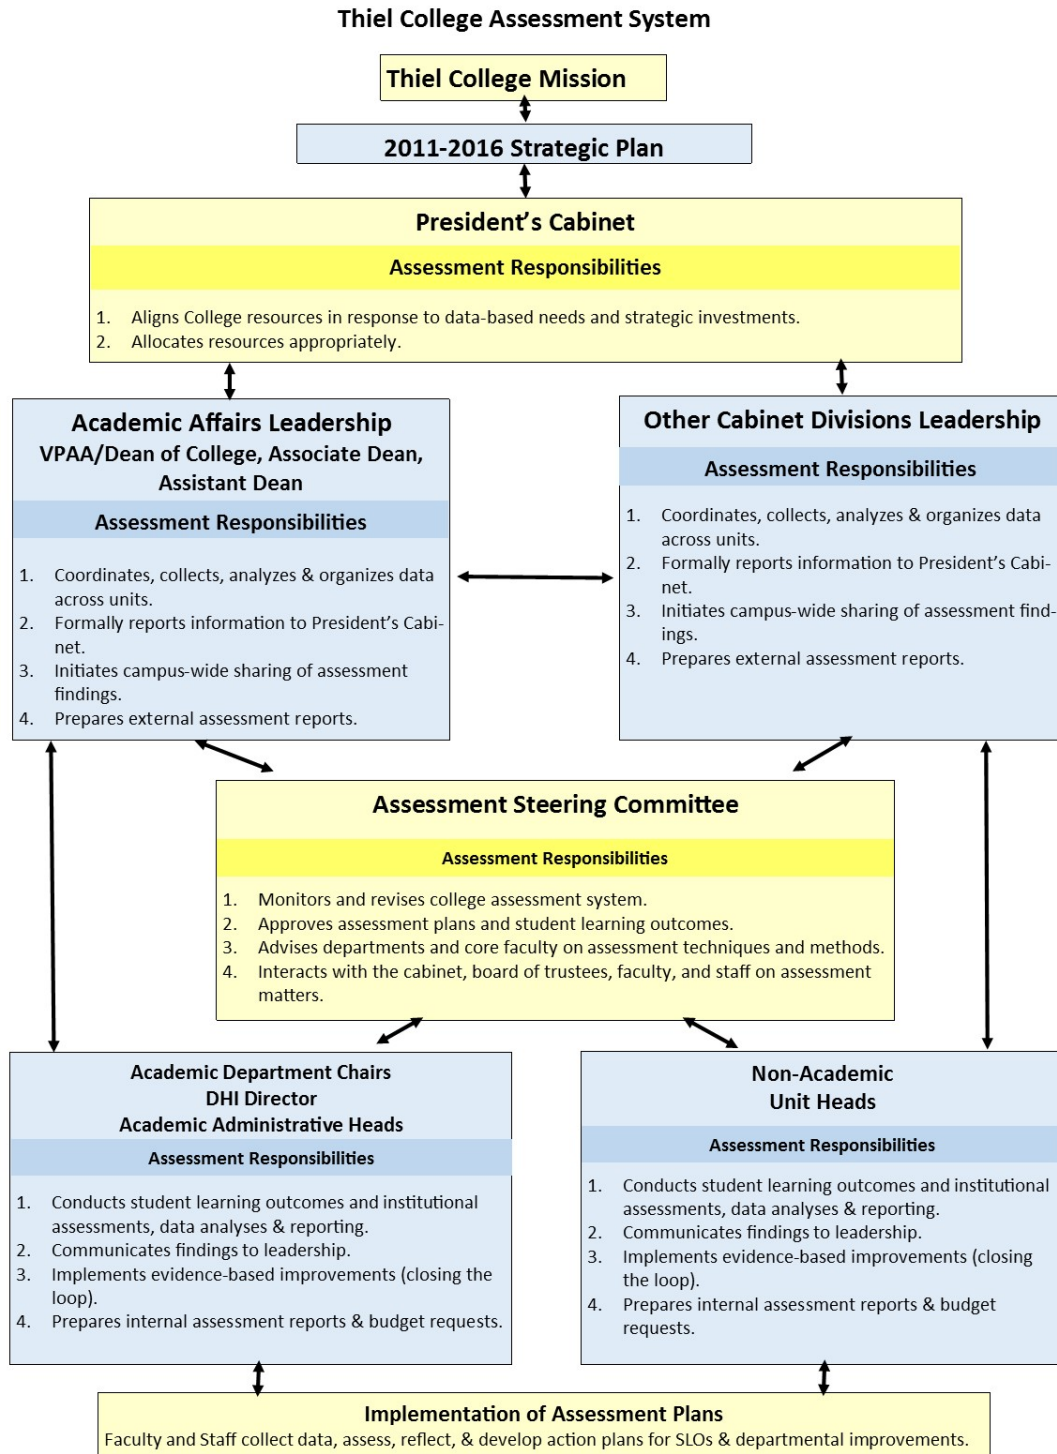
Thiel College Assessment System

Thiel College Mission

2011-2016 Strategic Plan

President's Cabinet

Assessment Responsibilities

1. Aligns College resources in response to data-based needs and strategic investments.
2. Allocates resources appropriately.

Academic Affairs Leadership
VPAA/Dean of College, Associate Dean, Assistant Dean

Assessment Responsibilities

1. Coordinates, collects, analyzes & organizes data across units.
2. Formally reports information to President's Cabinet.
3. Initiates campus-wide sharing of assessment findings.
4. Prepares external assessment reports.

Other Cabinet Divisions Leadership

Assessment Responsibilities

1. Coordinates, collects, analyzes & organizes data across units.
2. Formally reports information to President's Cabinet.
3. Initiates campus-wide sharing of assessment findings.
4. Prepares external assessment reports.

Assessment Steering Committee

Assessment Responsibilities

1. Monitors and revises college assessment system.
2. Approves assessment plans and student learning outcomes.
3. Advises departments and core faculty on assessment techniques and methods.
4. Interacts with the cabinet, board of trustees, faculty, and staff on assessment matters.

Academic Department Chairs
DHI Director
Academic Administrative Heads

Assessment Responsibilities

1. Conducts student learning outcomes and institutional assessments, data analyses & reporting.
2. Communicates findings to leadership.
3. Implements evidence-based improvements (closing the loop).
4. Prepares internal assessment reports & budget requests.

Non-Academic
Unit Heads

Assessment Responsibilities

1. Conducts student learning outcomes and institutional assessments, data analyses & reporting.
2. Communicates findings to leadership.
3. Implements evidence-based improvements (closing the loop).
4. Prepares internal assessment reports & budget requests.

Implementation of Assessment Plans
Faculty and Staff collect data, assess, reflect, & develop action plans for SLOs & departmental improvements.